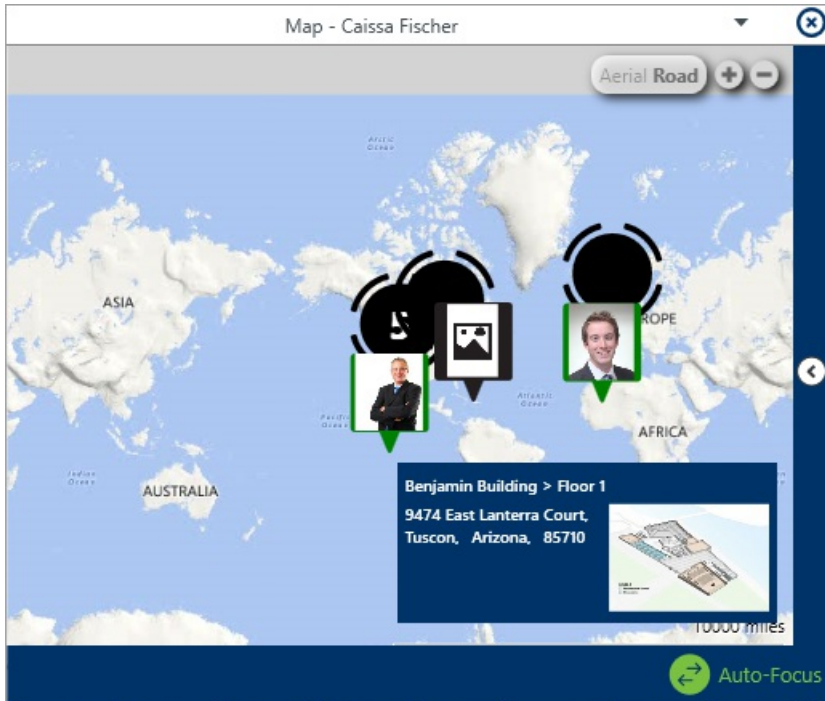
Map - Caissa Fischer

Aerial Road

Arctic Ocean

ASIA

ROPE

Pacific Ocean

Atlantic Ocean

AFRICA

Indian Ocean

AUSTRALIA

Benjamin Building > Floor 1

9474 East Lanterra Court, Tuscon, Arizona, 85710

10000 miles

Auto-Focus